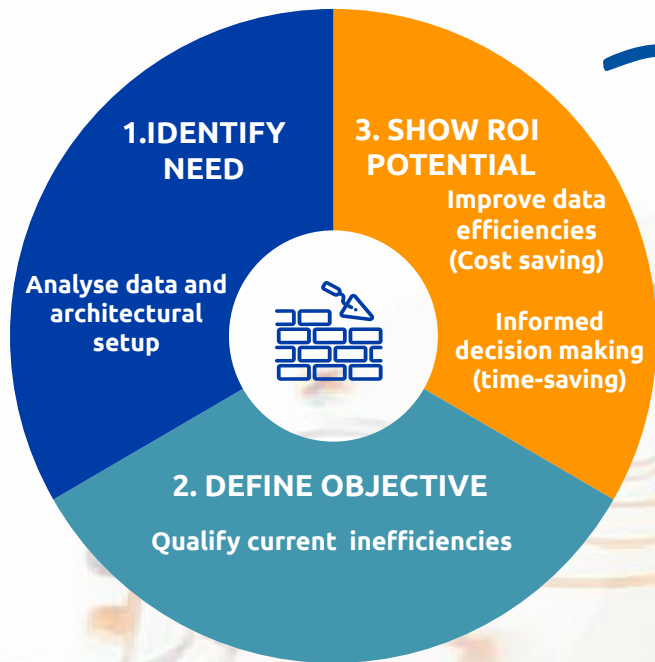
1.IDENTIFY NEED

Analyse data and architectural setup

3. SHOW ROI POTENTIAL

Improve data efficiencies (Cost saving)

Informed decision making (time-saving)

2. DEFINE OBJECTIVE

Qualify current inefficiencies